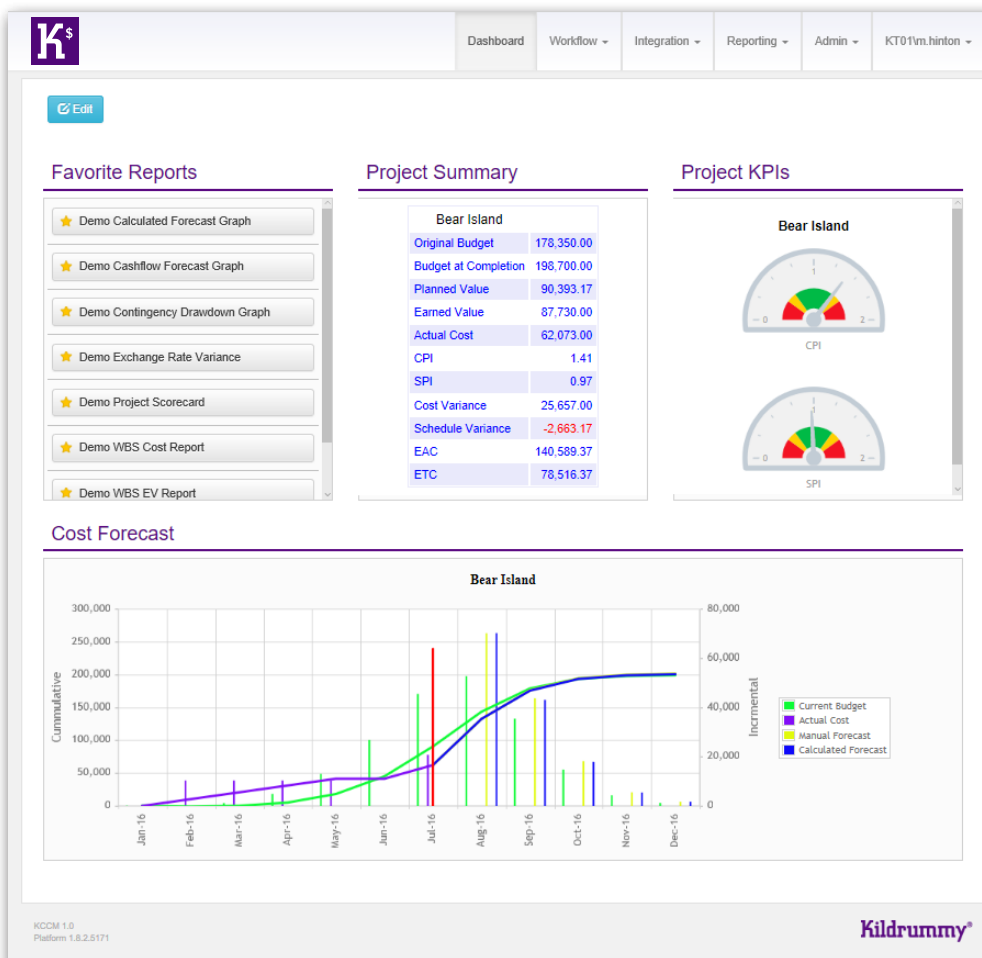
K$

Dashboard Workflow Integration Reporting Admin KT01\m.hinton

Edit

Favorite Reports

Demo Calculated Forecast Graph
Demo Cashflow Forecast Graph
Demo Contingency Drawdown Graph
Demo Exchange Rate Variance
Demo Project Scorecard
Demo WBS Cost Report
Demo WBS EV Report

Project Summary

| Bear Island | |
|---|---|
| Original Budget | 178,350.00 |
| Budget at Completion | 198,700.00 |
| Planned Value | 90,393.17 |
| Earned Value | 87,730.00 |
| Actual Cost | 62,073.00 |
| CPI | 1.41 |
| SPI | 0.97 |
| Cost Variance | 25,657.00 |
| Schedule Variance | -2,663.17 |
| EAC | 140,589.37 |
| ETC | 78,516.37 |

Project KPIs

Bear Island

0 1 2
CPI

0 1 2
SPI

Cost Forecast

Bear Island

300,000 250,000 200,000 150,000 100,000 50,000 0
Cummulative

80,000 60,000 40,000 20,000 0
Incrmental

Jan-16 Feb-16 Mar-16 Apr-16 May-16 Jun-16 Jul-16 Aug-16 Sep-16 Oct-16 Nov-16 Dec-16

Current Budget
Actual Cost
Manual Forecast
Calculated Forecast

KCCM 1.0
Platform 1.8.2.5171

Kildrummy®